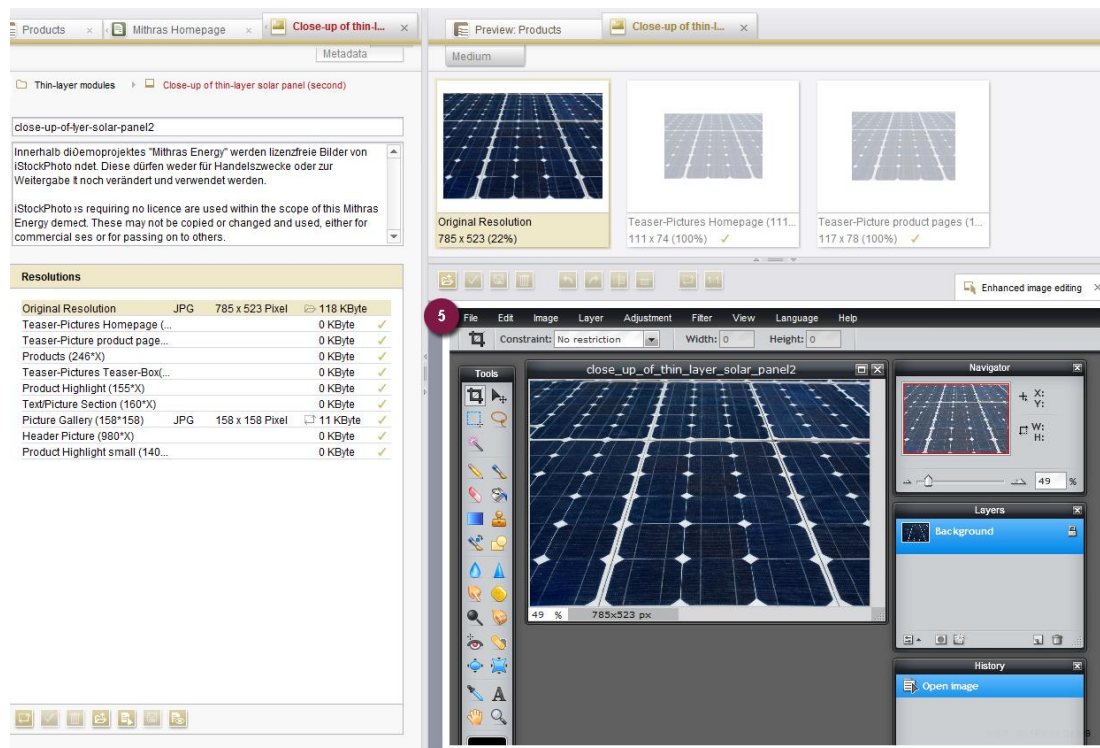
Products × Mithras Homepage × Close-up of thin-l... ×

Metadata

Thin-layer modules › Close-up of thin-layer solar panel (second)

close-up-of-lyer-solar-panel2

Innerhalb diDemoprojektes "Mithras Energy" werden lizenzfreie Bilder von iStockPhoto ndet. Diese dürfen weder für Handelszwecke oder zur Weitergabe t noch verändert und verwendet werden.

iStockPhoto s requiring no licence are used within the scope of this Mithras Energy demect. These may not be copied or changed and used, either for commercial ses or for passing on to others.

Resolutions

| | | | |
|---|---|---|---|
| Original Resolution | JPG | 785 x 523 Pixel | 118 KByte |
| Teaser-Pictures Homepage (... | | | 0 KByte ✓ |
| Teaser-Picture product page... | | | 0 KByte ✓ |
| Products (246*X) | | | 0 KByte ✓ |
| Teaser-Pictures Teaser-Box(... | | | 0 KByte ✓ |
| Product Highlight (155*X) | | | 0 KByte ✓ |
| Text/Picture Section (160*X) | | | 0 KByte ✓ |
| Picture Gallery (158*158) | JPG | 158 x 158 Pixel | 11 KByte ✓ |
| Header Picture (980*X) | | | 0 KByte ✓ |
| Product Highlight small (140... | | | 0 KByte ✓ |

Preview: Products Close-up of thin-l... ×

Medium

Original Resolution
785 x 523 (22%)

Teaser-Pictures Homepage (111...
111 x 74 (100%) ✓

Teaser-Picture product pages (1...
117 x 78 (100%) ✓

Enhanced image editing ×

5

File Edit Image Layer Adjustment Filter View Language Help

Constraint: No restriction Width: 0 Height: 0

Tools

close_up_of_thin_layer_solar_panel2

49 % 785x523 px

Navigator

X: Y:

W: H:

49 %

Layers

Background

History

Open image